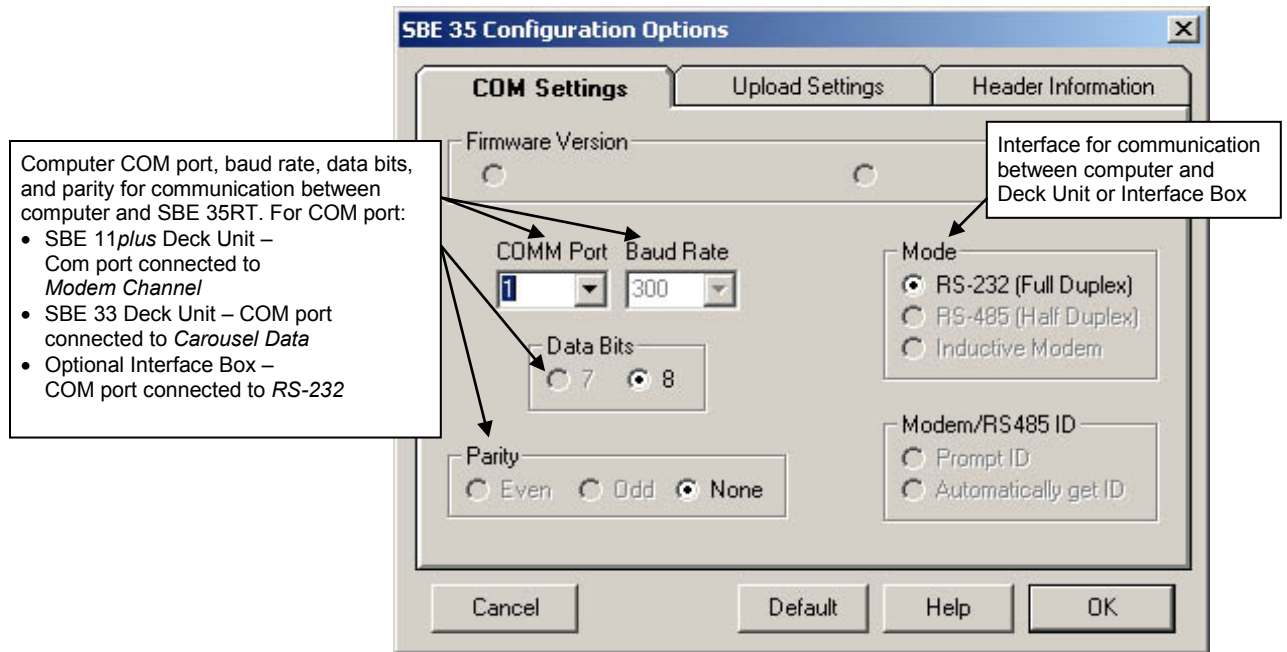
SBE 35 Configuration Options

COM Settings | Upload Settings | Header Information

Computer COM port, baud rate, data bits, and parity for communication between computer and SBE 35RT. For COM port:
• SBE 11*plus* Deck Unit – Com port connected to *Modem Channel*
• SBE 33 Deck Unit – COM port connected to *Carousel Data*
• Optional Interface Box – COM port connected to *RS-232*

Firmware Version

Interface for communication between computer and Deck Unit or Interface Box

COMM Port
1

Baud Rate
300

Mode
RS-232 (Full Duplex)
RS-485 (Half Duplex)
Inductive Modem

Data Bits
7
8

Modem/RS485 ID
Prompt ID
Automatically get ID

Parity
Even
Odd
None

Cancel
Default
Help
OK